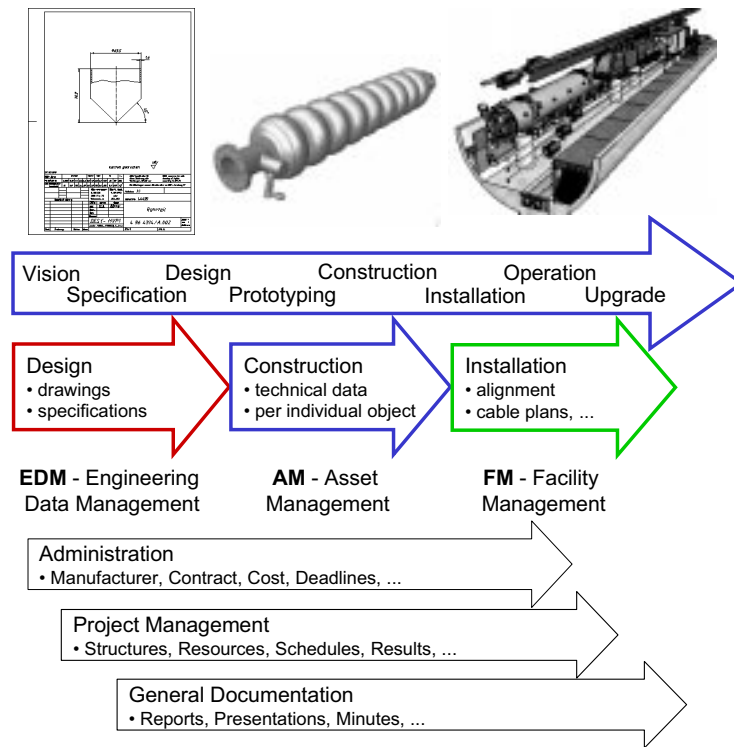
Vision Design Construction Operation
Specification Prototyping Installation Upgrade

Design
• drawings
• specifications

Construction
• technical data
• per individual object

Installation
• alignment
• cable plans, ...

**EDM** - Engineering Data Management

**AM** - Asset Management

**FM** - Facility Management

Administration
• Manufacturer, Contract, Cost, Deadlines, ...

Project Management
• Structures, Resources, Schedules, Results, ...

General Documentation
• Reports, Presentations, Minutes, ...